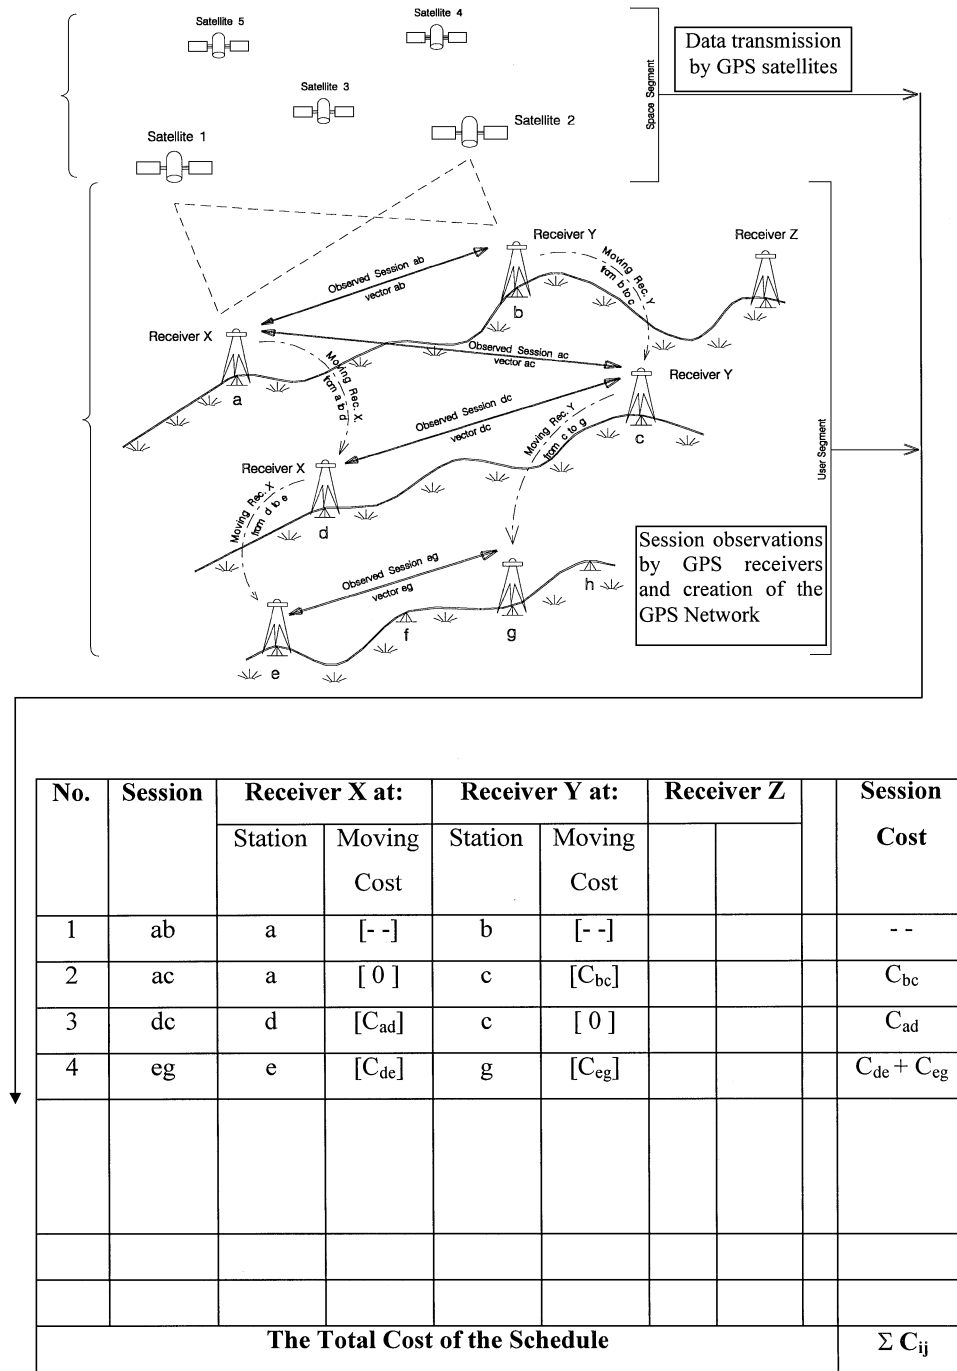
Satellite 5

Satellite 4

Satellite 3

Satellite 2

Satellite 1

Space Segment

Data transmission by GPS satellites

Receiver Y

Receiver Z

Observed Session ab vector ab

Moving Rec. Y from b to c

b

Receiver X

Observed Session ac vector ac

Moving Rec. X from a to d

a

Receiver Y

Observed Session dc vector dc

Moving Rec. Y from c to g

c

Receiver X

Moving Rec. X from d to e

d

User Segment

Session observations by GPS receivers and creation of the GPS Network

Observed Session eg vector eg

h

f

g

e

| No. | Session | Receiver X at: | | Receiver Y at: | | Receiver Z | | | Session |
|---|---|---|---|---|---|---|---|---|---|
| | | Station | Moving Cost | Station | Moving Cost | | | | Cost |
| 1 | ab | a | [- -] | b | [- -] | | | | - - |
| 2 | ac | a | [ 0 ] | c | [$C_{bc}$] | | | | $C_{bc}$ |
| 3 | dc | d | [$C_{ad}$] | c | [ 0 ] | | | | $C_{ad}$ |
| 4 | eg | e | [$C_{de}$] | g | [$C_{eg}$] | | | | $C_{de} + C_{eg}$ |
| | | | | | | | | | |
| | | | | | | | | | |
| | | | | | | | | | |
| The Total Cost of the Schedule | | | | | | | | | $\Sigma C_{ij}$ |